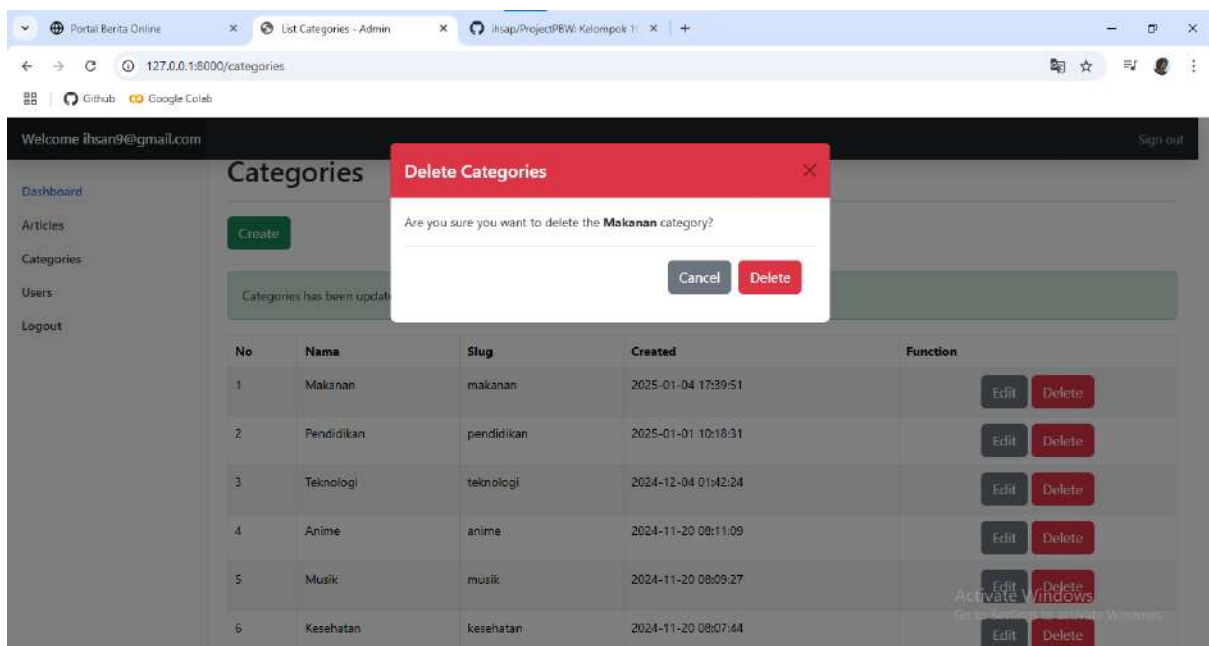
Portal Berita Online ×
List Categories - Admin ×
ihsap/ProjectPBW: Kelompok 1( ×
+

127.0.0.1:8000/categories

Github Google Colab

Welcome ihsan9@gmail.com
Sign out

Dashboard
Articles
Categories
Users
Logout

Categories

Create

Categories has been updat

Delete Categories
×
Are you sure you want to delete the **Makanan** category?
Cancel Delete

| No | Nama | Slug | Created | Function |
|---|---|---|---|---|
| 1 | Makanan | makanan | 2025-01-04 17:39:51 | Edit Delete |
| 2 | Pendidikan | pendidikan | 2025-01-01 10:18:31 | Edit Delete |
| 3 | Teknologi | teknologi | 2024-12-04 01:42:24 | Edit Delete |
| 4 | Anime | anime | 2024-11-20 08:11:09 | Edit Delete |
| 5 | Musik | musik | 2024-11-20 08:09:27 | Edit Delete |
| 6 | Kesehatan | kesehatan | 2024-11-20 08:07:44 | Edit Delete |

Activate Windows
Go to Settings to activate Windows.